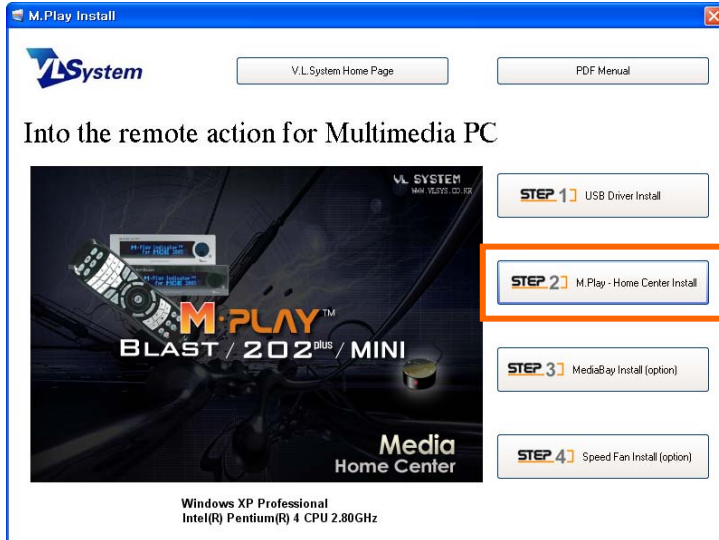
M.Play Install

VLSystem

V.L.System Home Page

PDF Menual

Into the remote action for Multimedia PC

VL SYSTEM
WWW.VLSYS.CO.KR

M·PLAY™
BLAST / 202$^{plus}$ / MINI

Media
Home Center

STEP 1 USB Driver Install

STEP 2 M.Play - Home Center Install

STEP 3 MediaBay Install (option)

STEP 4 Speed Fan Install (option)

Windows XP Professional
Intel(R) Pentium(R) 4 CPU 2.80GHz